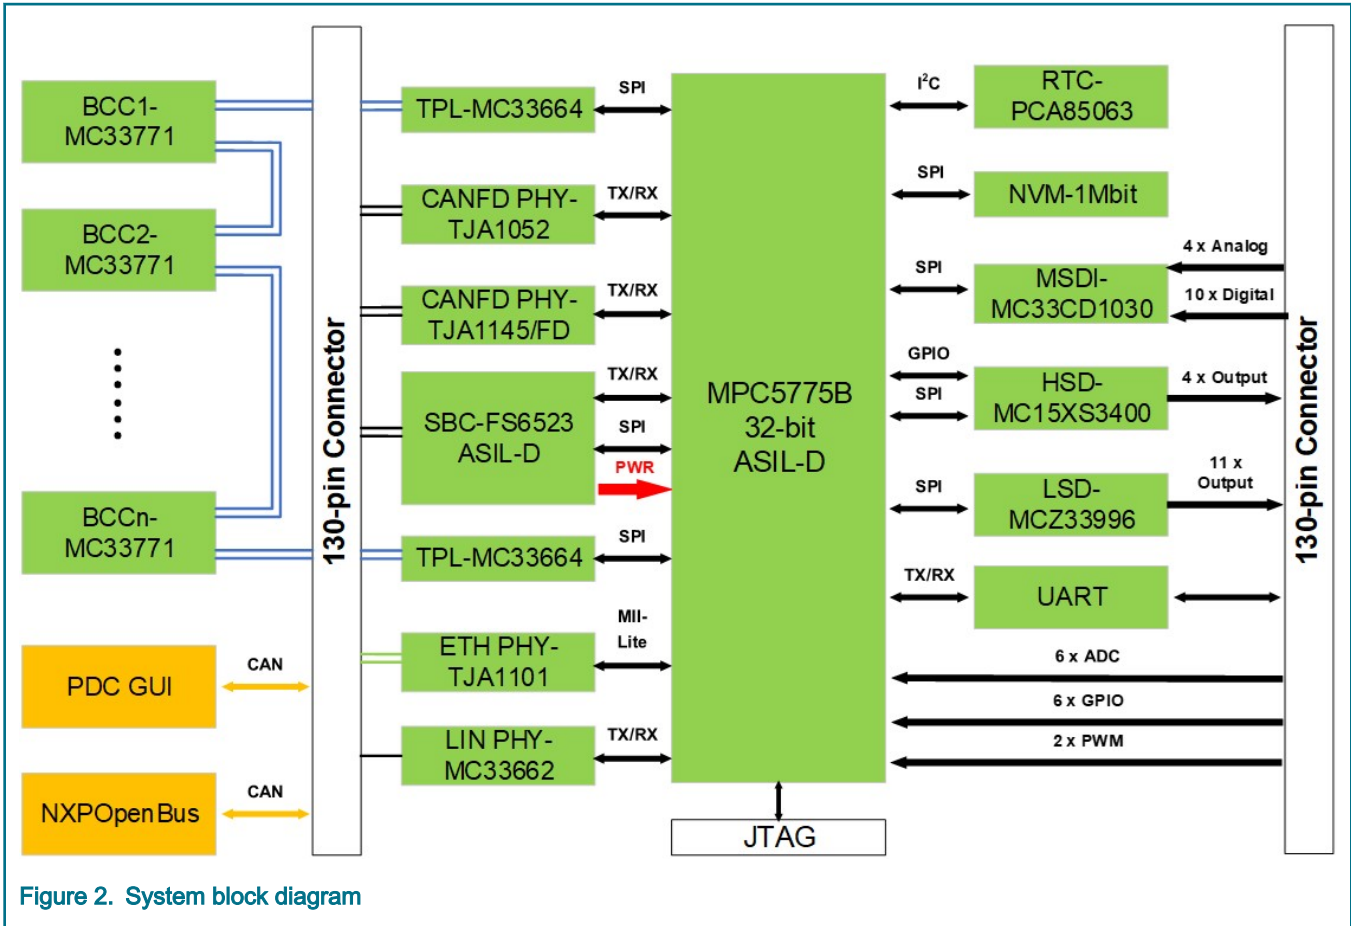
BCC1-MC33771

BCC2-MC33771

BCCn-MC33771

PDC GUI

NXPOpenBus

CAN

CAN

130-pin Connector

TPL-MC33664

SPI

CANFD PHY-TJA1052

TX/RX

CANFD PHY-TJA1145/FD

TX/RX

SBC-FS6523 ASIL-D

TX/RX

SPI

PWR

TPL-MC33664

SPI

ETH PHY-TJA1101

MII-Lite

LIN PHY-MC33662

TX/RX

MPC5775B 32-bit ASIL-D

JTAG

$I^2C$

RTC-PCA85063

SPI

NVM-1Mbit

SPI

MSDI-MC33CD1030

4 x Analog

10 x Digital

GPIO

SPI

HSD-MC15XS3400

4 x Output

SPI

LSD-MCZ33996

11 x Output

TX/RX

UART

6 x ADC

6 x GPIO

2 x PWM

130-pin Connector

Figure 2. System block diagram